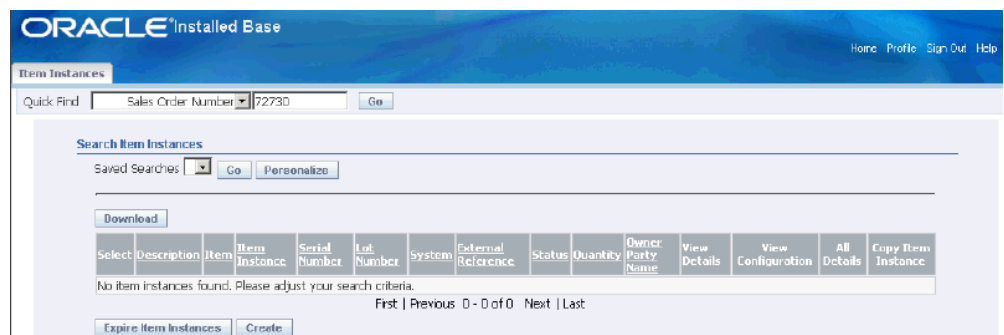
ORACLE® Installed Base

Home Profile Sign Out Help

Item Instances

Quick Find Sales Order Number 72730 Go

Search Item Instances

Saved Searches Go Personalize

Download

| Select | Description | Item | Item Instance | Serial Number | Lot Number | System | External Reference | Status | Quantity | Owner Party Name | View Details | View Configuration | All Details | Copy Item Instance |
|---|---|---|---|---|---|---|---|---|---|---|---|---|---|---|
| No item instances found. Please adjust your search criteria. | | | | | | | | | | | | | | |

First | Previous 0 - 0 of 0 Next | Last

Expire Item Instances Create